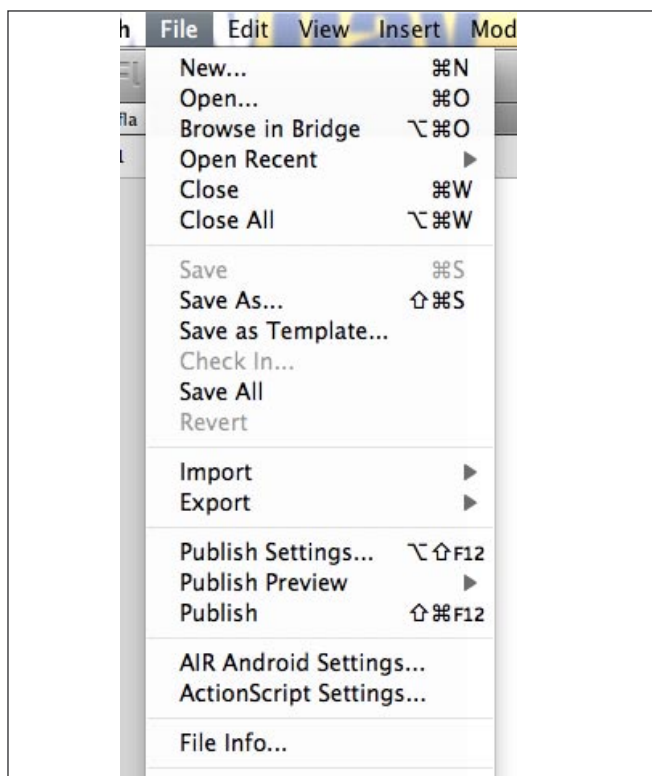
h File Edit View Insert Mod

fla

New... ⌘N
Open... ⌘O
Browse in Bridge ⌥⌘O
Open Recent ▶
Close ⌘W
Close All ⌥⌘W

Save ⌘S
Save As... ⇧⌘S
Save as Template...
Check In...
Save All
Revert

Import ▶
Export ▶

Publish Settings... ⌥⇧F12
Publish Preview ▶
Publish ⇧⌘F12

AIR Android Settings...
ActionScript Settings...

File Info...